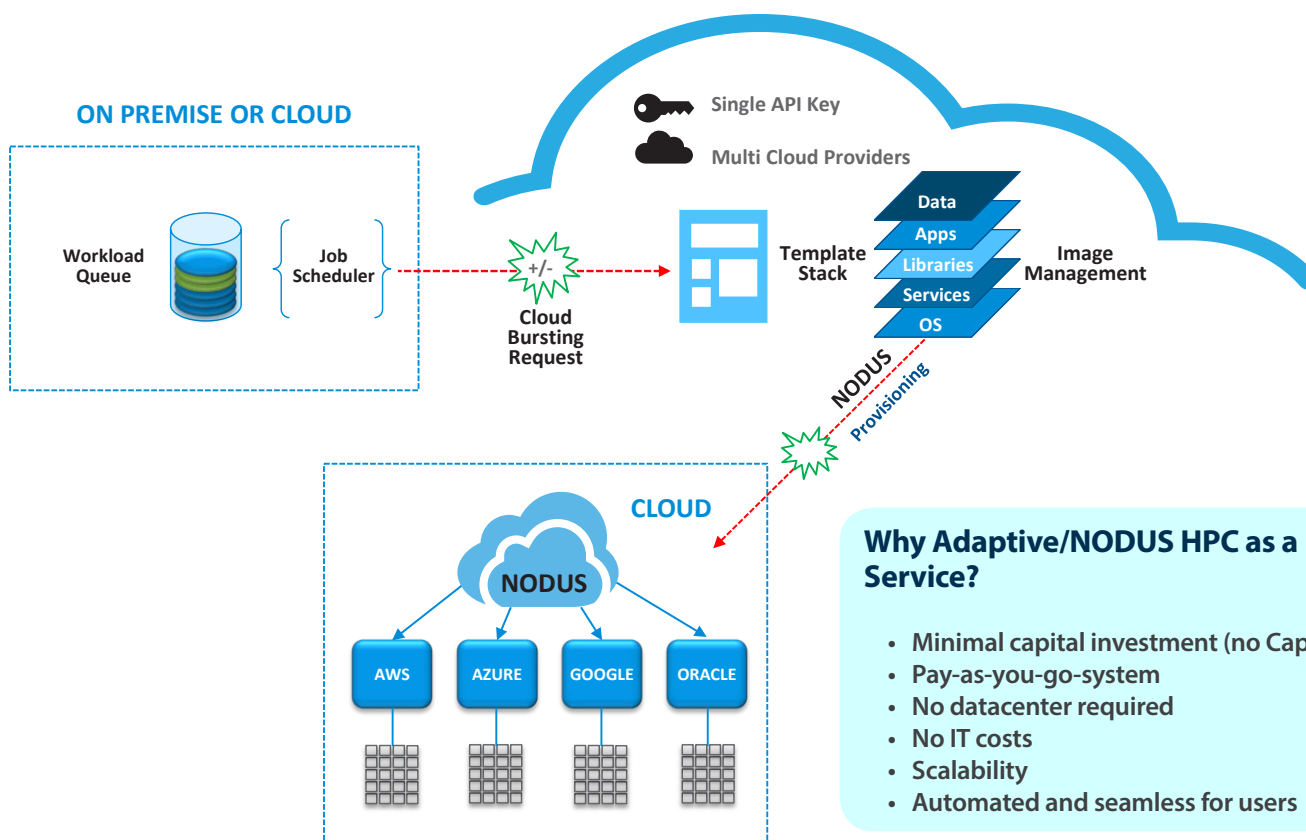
ON PREMISE OR CLOUD

Workload Queue

Job Scheduler

+/-

Cloud Bursting Request

Single API Key

Multi Cloud Providers

Template Stack

Data
Apps
Libraries
Services
OS

Image Management

NODUS
Provisioning

CLOUD

NODUS

AWS
AZURE
GOOGLE
ORACLE

Why Adaptive/NODUS HPC as a Service?

• Minimal capital investment (no Cap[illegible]
• Pay-as-you-go-system
• No datacenter required
• No IT costs
• Scalability
• Automated and seamless for users